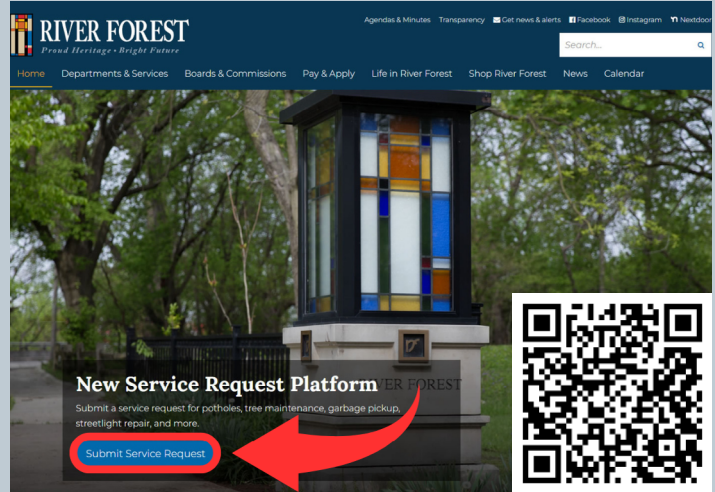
RIVER FOREST
Proud Heritage • Bright Future

Agendas & Minutes Transparency Get news & alerts Facebook Instagram Nextdoor

Search...

Home Departments & Services Boards & Commissions Pay & Apply Life in River Forest Shop River Forest News Calendar

VER FOREST

New Service Request Platform

Submit a service request for potholes, tree maintenance, garbage pickup, streetlight repair, and more.

Submit Service Request